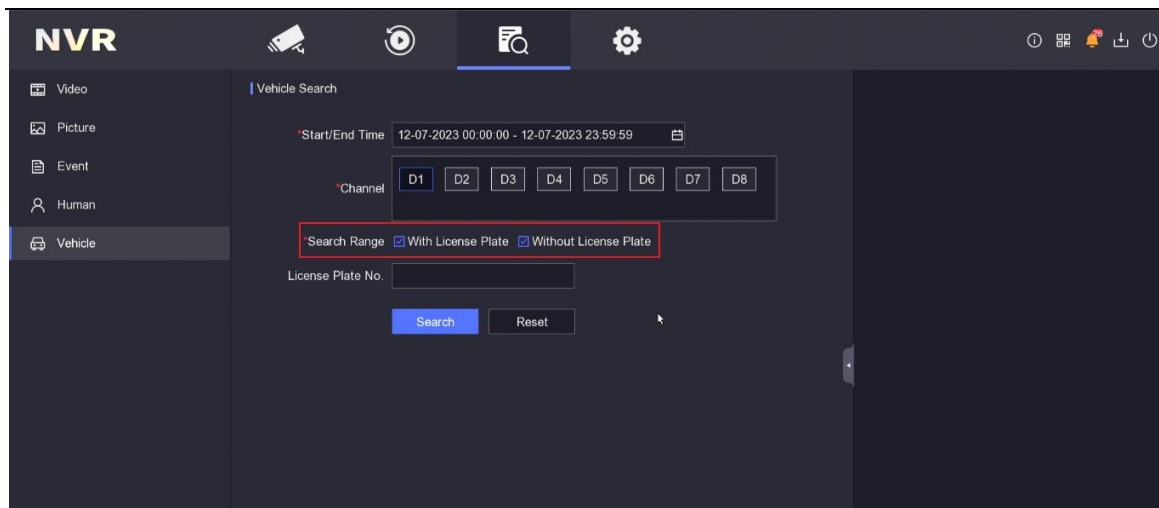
NVR

Video
Picture
Event
Human
Vehicle

Vehicle Search

*Start/End Time 12-07-2023 00:00:00 - 12-07-2023 23:59:59

*Channel D1 D2 D3 D4 D5 D6 D7 D8

*Search Range ☑ With License Plate ☑ Without License Plate

License Plate No.

Search Reset